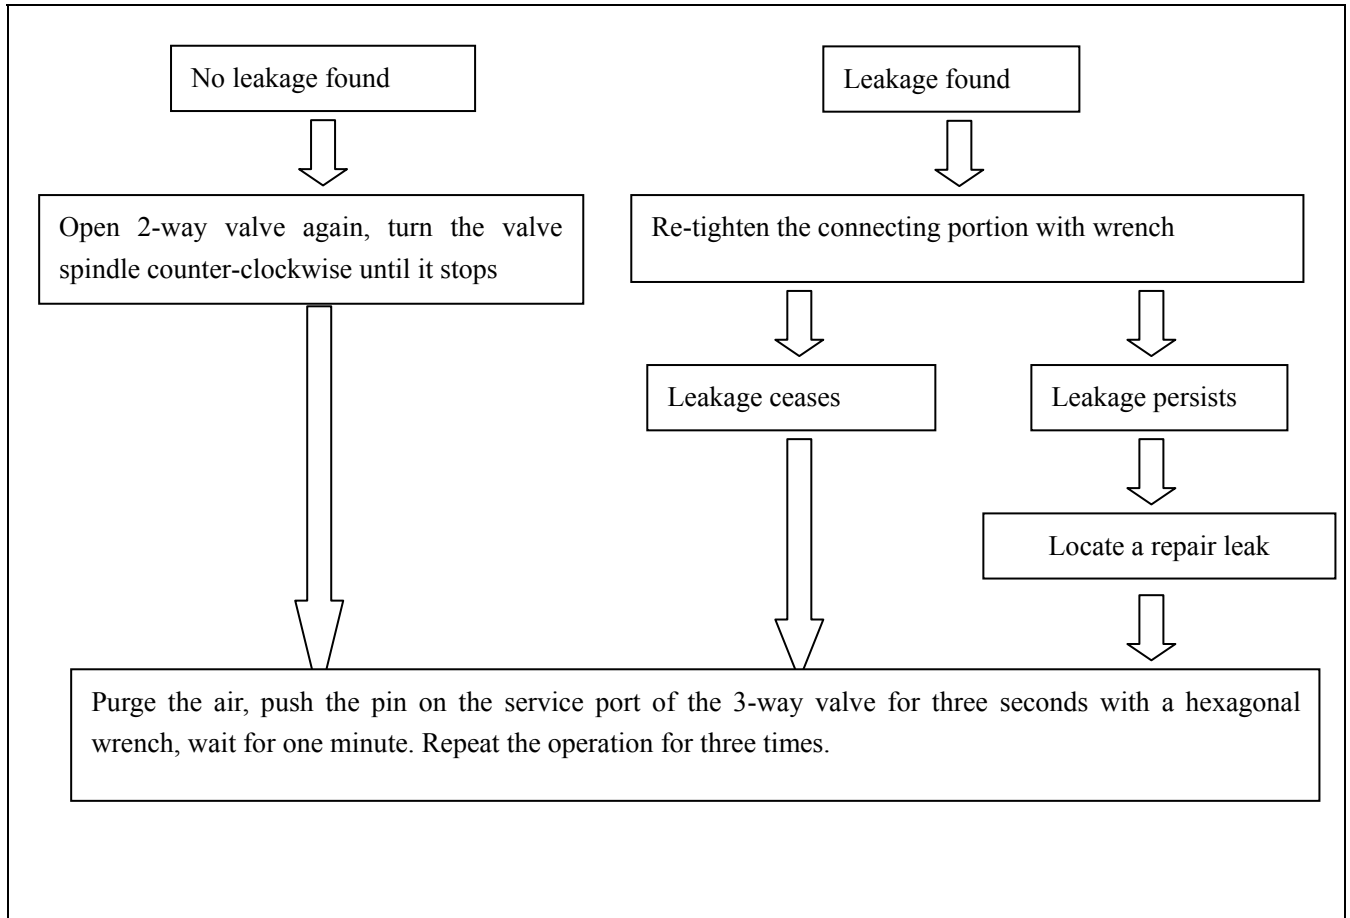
No leakage found

Leakage found

Open 2-way valve again, turn the valve spindle counter-clockwise until it stops

Re-tighten the connecting portion with wrench

Leakage ceases

Leakage persists

Locate a repair leak

Purge the air, push the pin on the service port of the 3-way valve for three seconds with a hexagonal wrench, wait for one minute. Repeat the operation for three times.